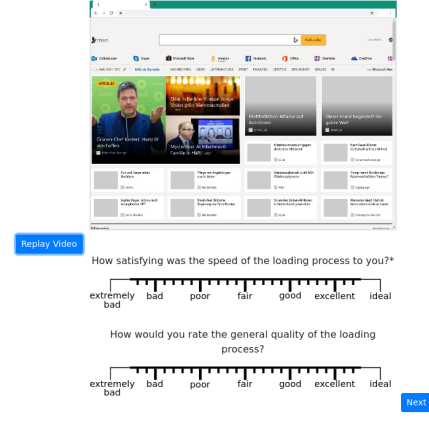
Replay Video

How satisfying was the speed of the loading process to you?*

extremely bad | bad | poor | fair | good | excellent | ideal

How would you rate the general quality of the loading process?

extremely bad | bad | poor | fair | good | excellent | ideal

Next